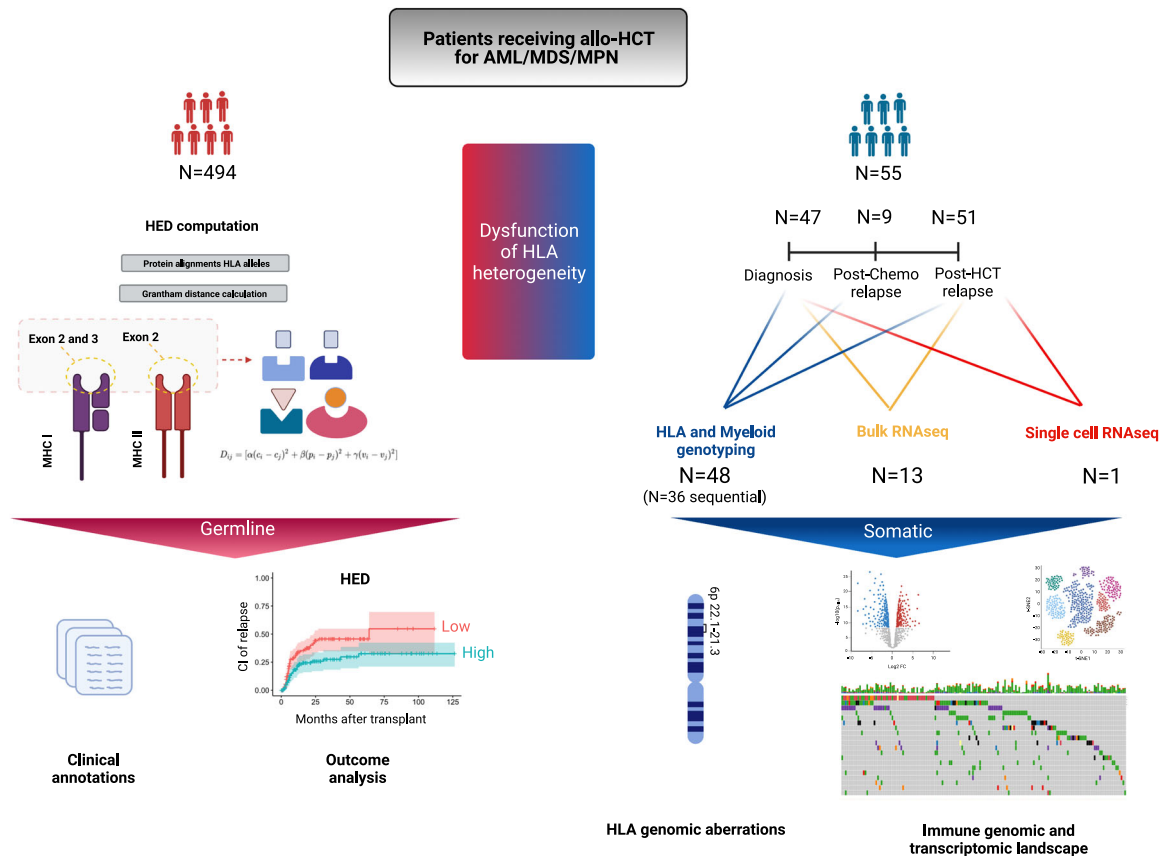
Patients receiving allo-HCT for AML/MDS/MPN

N=494

HED computation

Protein alignments HLA alleles

Grantham distance calculation

Exon 2 and 3

Exon 2

MHC I

MHC II

$D_{ij} = [\alpha(c_i - c_j)^2 + \beta(p_i - p_j)^2 + \gamma(v_i - v_j)^2]$

Dysfunction of HLA heterogeneity

N=55

N=47 N=9 N=51

Diagnosis

Post-Chemo relapse

Post-HCT relapse

HLA and Myeloid genotyping

N=48
(N=36 sequential)

Bulk RNAseq

N=13

Single cell RNAseq

N=1

Germline

Somatic

HED

CI of relapse

1.00
0.75
0.50
0.25
0.00

Low

High

0 25 50 75 100 125

Months after transplant

Clinical annotations

Outcome analysis

6p 22.1-21.3

HLA genomic aberrations

Immune genomic and transcriptomic landscape